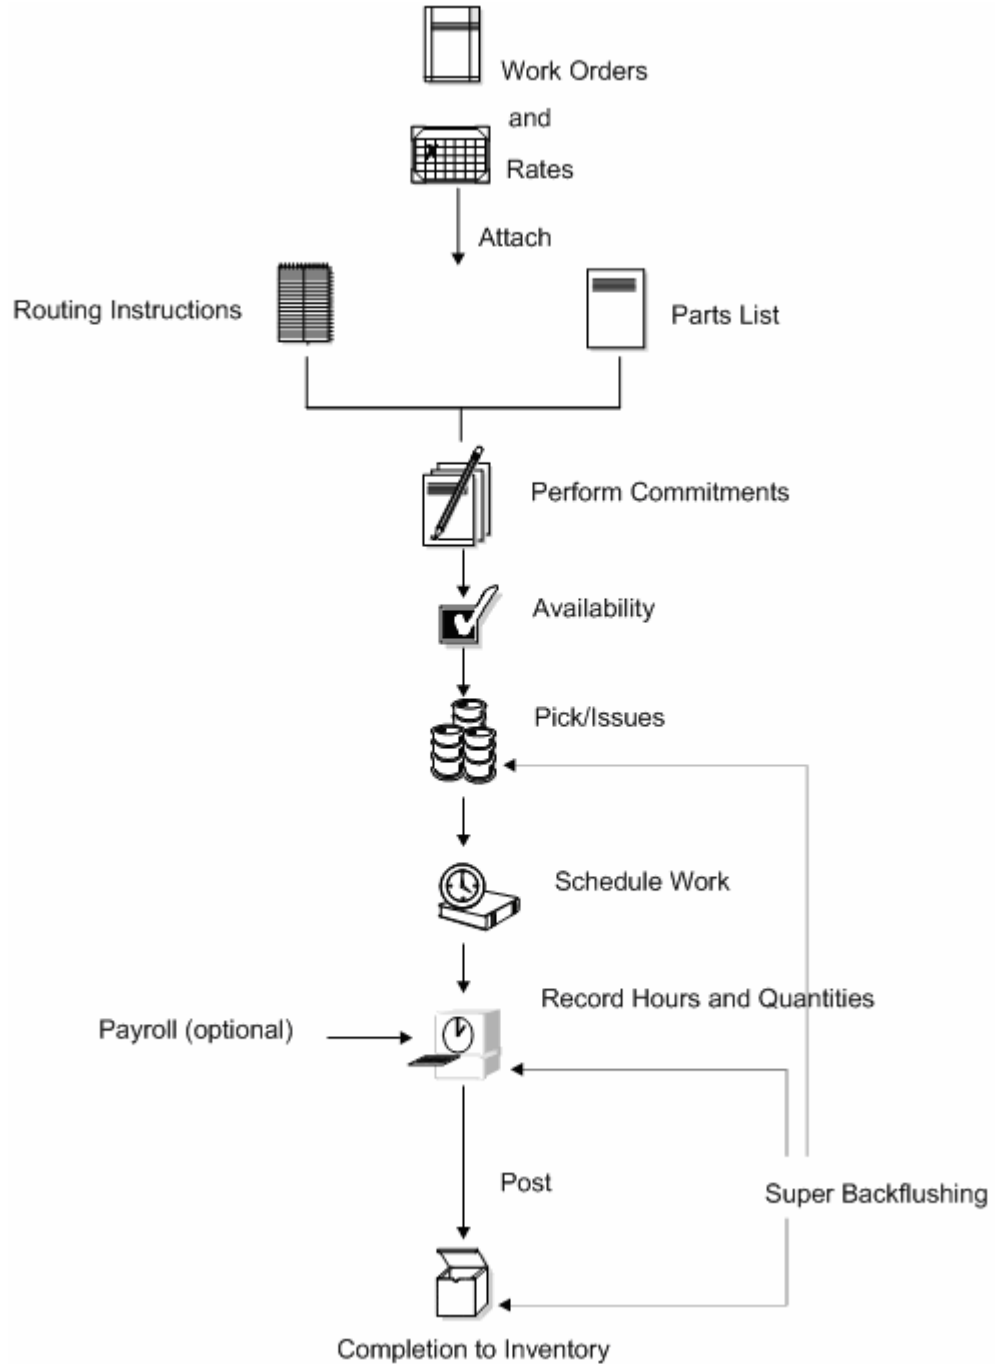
Work Orders
and
Rates
Attach
Routing Instructions
Parts List
Perform Commitments
Availability
Pick/Issues
Schedule Work
Record Hours and Quantities
Payroll (optional)
Post
Super Backflushing
Completion to Inventory